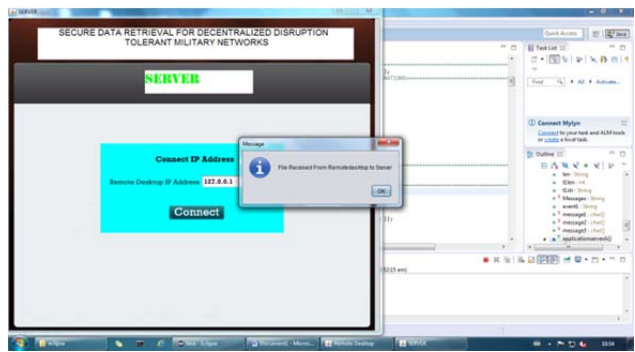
SERVER

SECURE DATA RETRIEVAL FOR DECENTRALIZED DISRUPTION TOLERANT MILITARY NETWORKS

SERVER

Connect IP Address

Remote Desktop IP Address: 127.0.0.1

Connect

Message

File Received From Remotedesktop to Server

OK

Quick Access

Java

Task List

Find

All

Activate...

Connect Mylyn

Connect to your task and ALM tools or create a local task.

Outline

len : String

tEkn : int

tLen : String

Messages : String

scan6 : String

message1 : char[]

message2 : char[]

message3 : char[]

applicationserver6()

Eclipse

Document1 - Micros...

Remote Desktop

SERVER

10:54